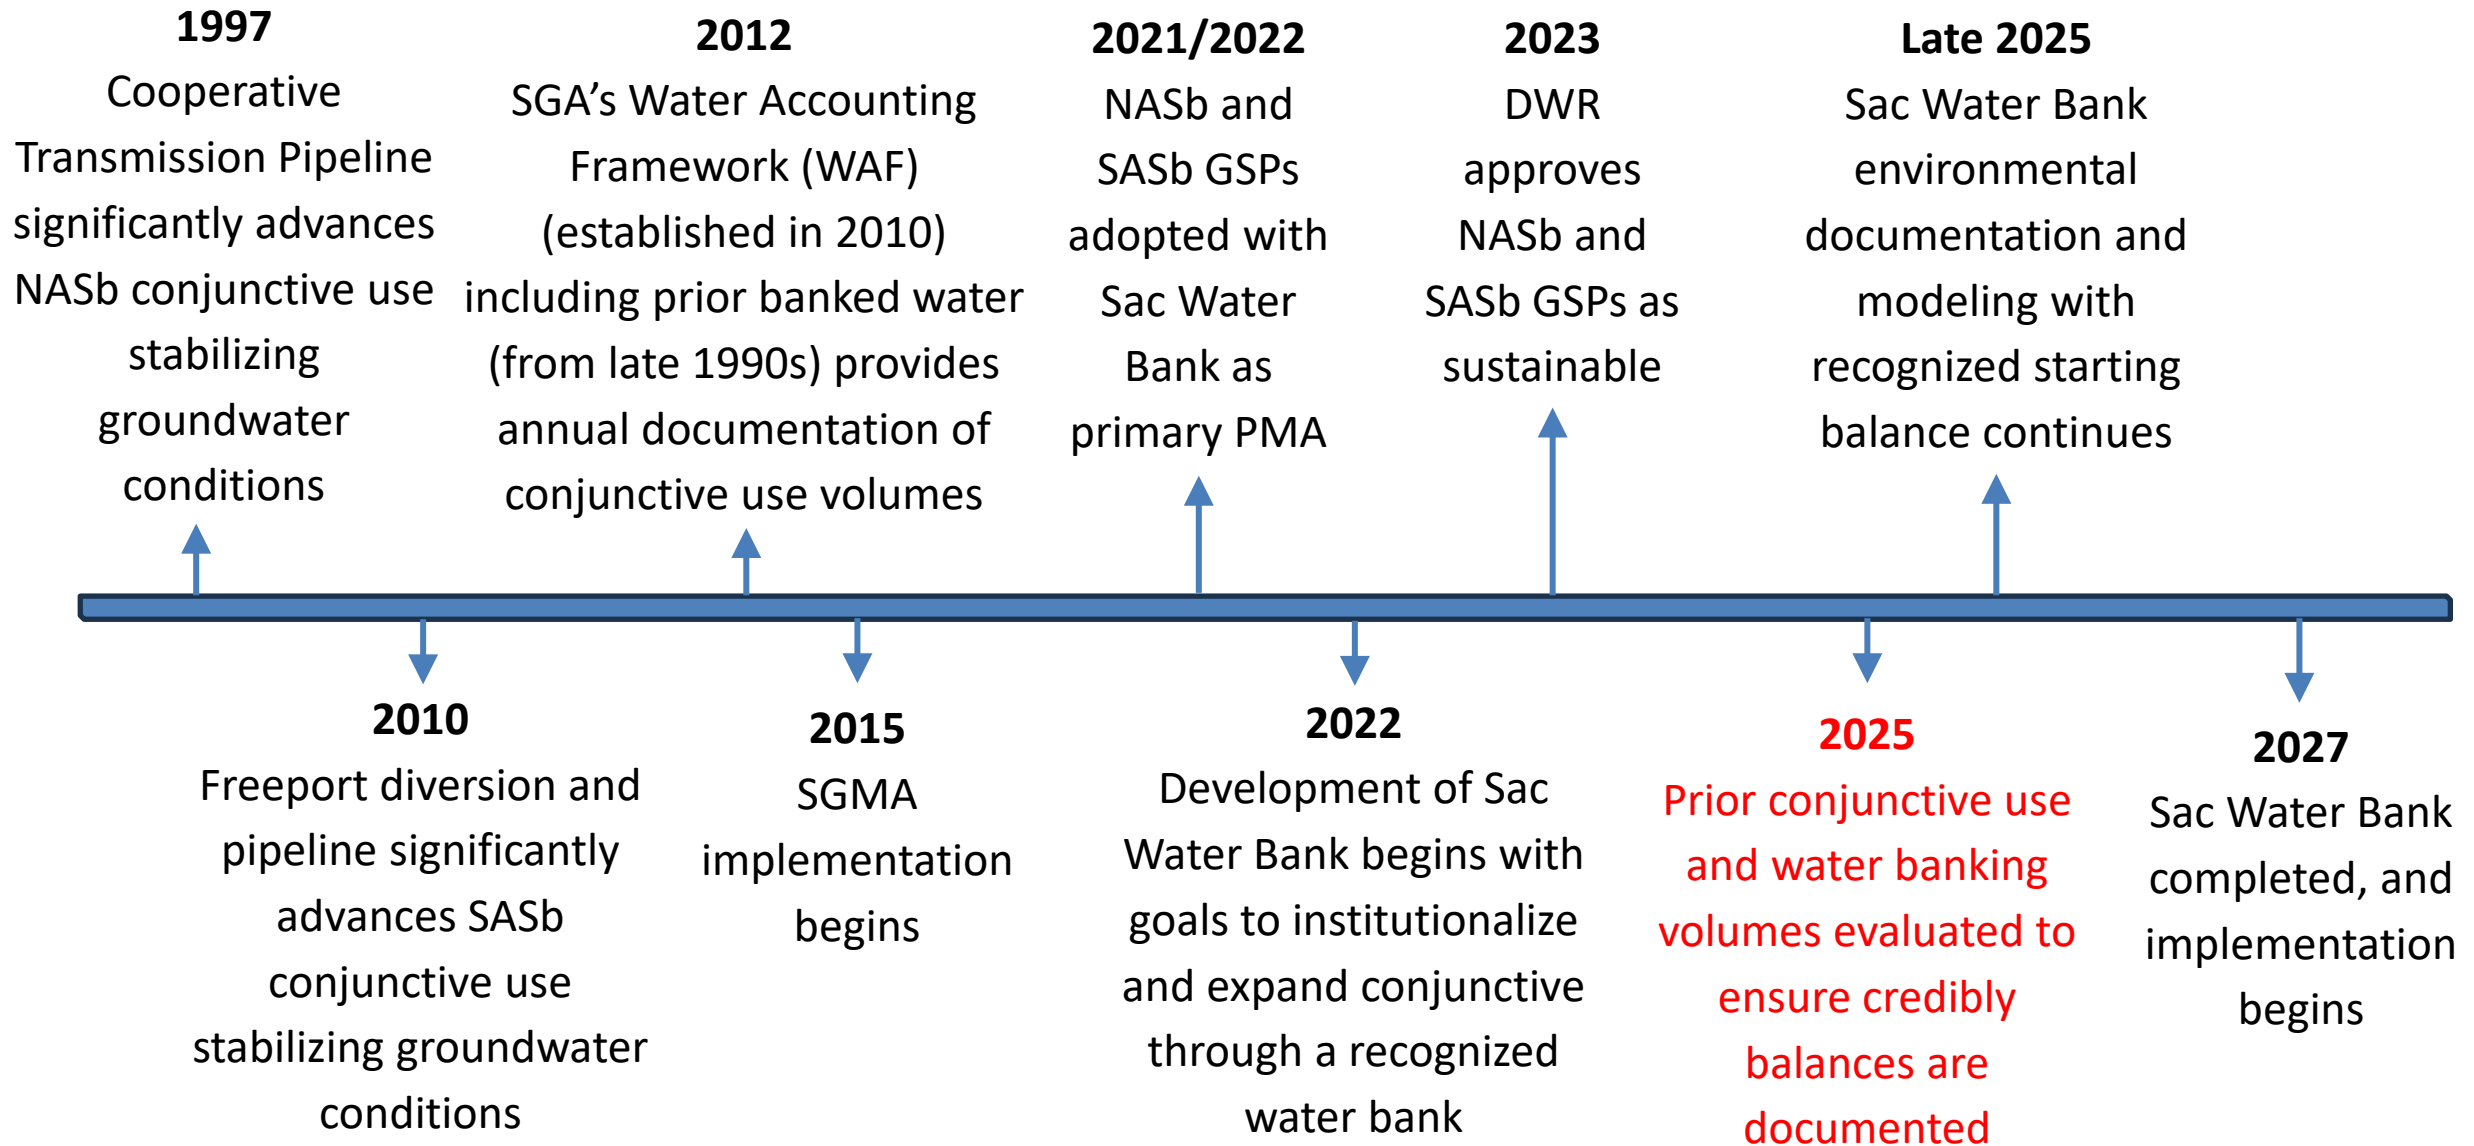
1997
Cooperative Transmission Pipeline significantly advances NASb conjunctive use stabilizing groundwater conditions

2012
SGA's Water Accounting Framework (WAF) (established in 2010) including prior banked water (from late 1990s) provides annual documentation of conjunctive use volumes

2021/2022
NASb and SASb GSPs adopted with Sac Water Bank as primary PMA

2023
DWR approves NASb and SASb GSPs as sustainable

Late 2025
Sac Water Bank environmental documentation and modeling with recognized starting balance continues

2010
Freeport diversion and pipeline significantly advances SASb conjunctive use stabilizing groundwater conditions

2015
SGMA implementation begins

2022
Development of Sac Water Bank begins with goals to institutionalize and expand conjunctive through a recognized water bank

2025
Prior conjunctive use and water banking volumes evaluated to ensure credibly balances are documented

2027
Sac Water Bank completed, and implementation begins